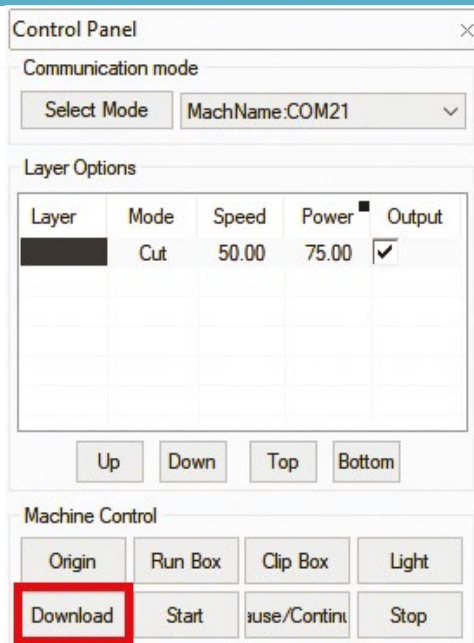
Control Panel

Communication mode

Select Mode MachName:COM21

Layer Options

| Layer | Mode | Speed | Power | Output |
|---|---|---|---|---|
| | Cut | 50.00 | 75.00 | ✓ |

Up Down Top Bottom

Machine Control

Origin Run Box Clip Box Light

Download Start ause/Continu Stop